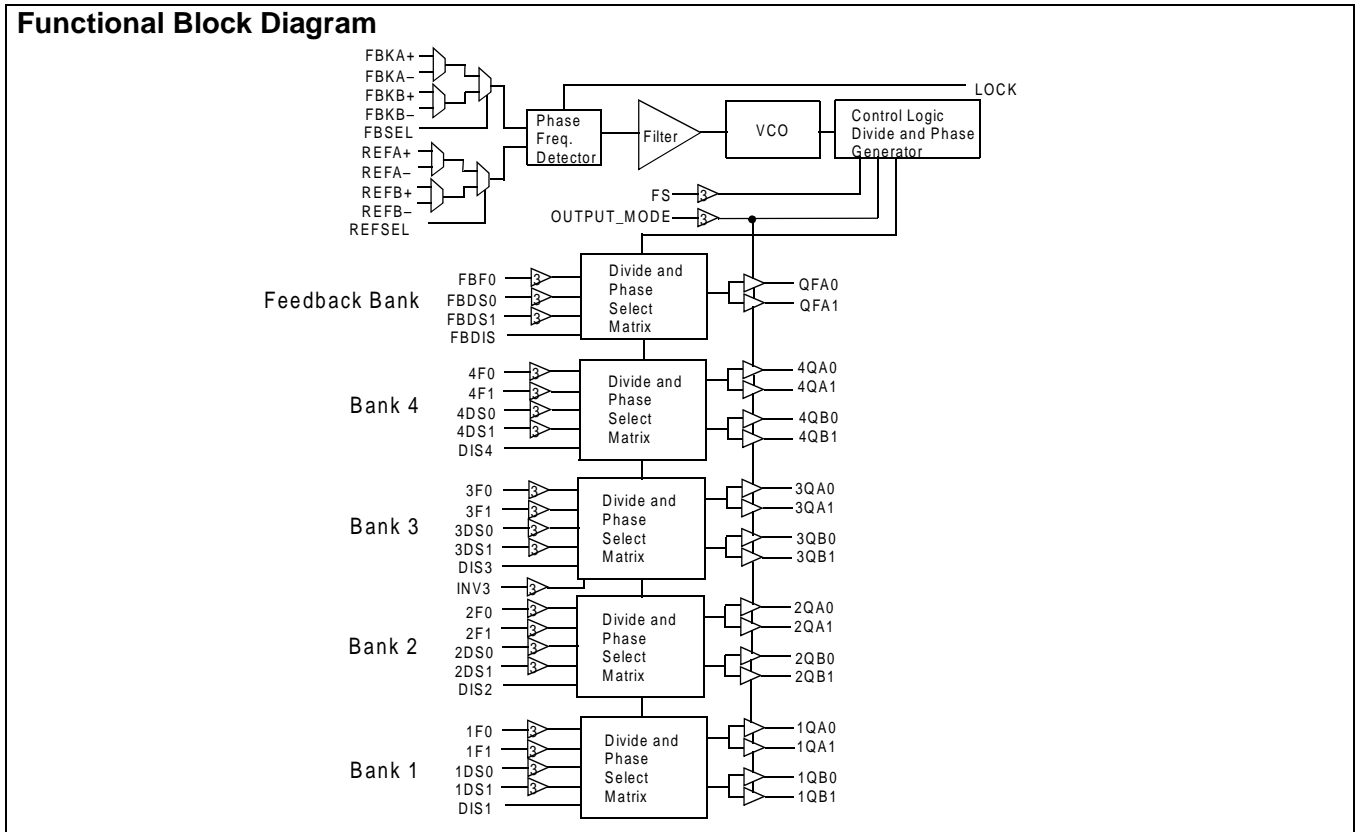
Functional Block Diagram

FBKA+
FBKA–
FBKB+
FBKB–
FBSEL
REFA+
REFA–
REFB+
REFB–
REFSEL

Phase Freq. Detector
Filter
VCO
Control Logic Divide and Phase Generator
LOCK

FS
3
OUTPUT_MODE
3

Feedback Bank
FBF0
FBDS0
FBDS1
FBDIS
3
3
3
Divide and Phase Select Matrix
QFA0
QFA1

Bank 4
4F0
4F1
4DS0
4DS1
DIS4
3
3
3
3
Divide and Phase Select Matrix
4QA0
4QA1
4QB0
4QB1

Bank 3
3F0
3F1
3DS0
3DS1
DIS3
INV3
3
3
3
3
3
Divide and Phase Select Matrix
3QA0
3QA1
3QB0
3QB1

Bank 2
2F0
2F1
2DS0
2DS1
DIS2
3
3
3
3
Divide and Phase Select Matrix
2QA0
2QA1
2QB0
2QB1

Bank 1
1F0
1F1
1DS0
1DS1
DIS1
3
3
3
3
Divide and Phase Select Matrix
1QA0
1QA1
1QB0
1QB1